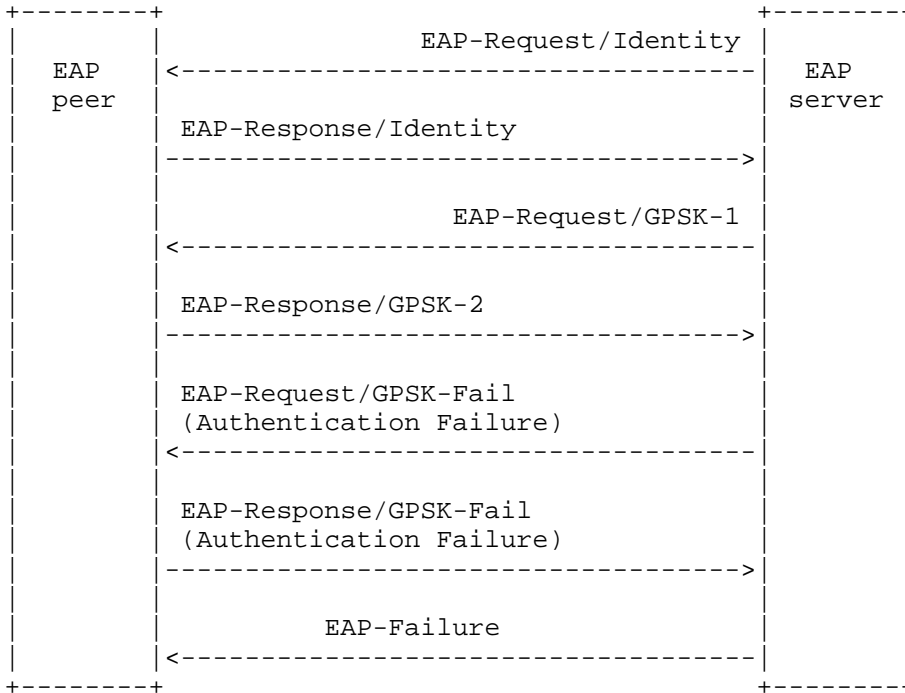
EAP peer

EAP server

EAP-Request/Identity

EAP-Response/Identity

EAP-Request/GPSK-1

EAP-Response/GPSK-2

EAP-Request/GPSK-Fail (Authentication Failure)

EAP-Response/GPSK-Fail (Authentication Failure)

EAP-Failure